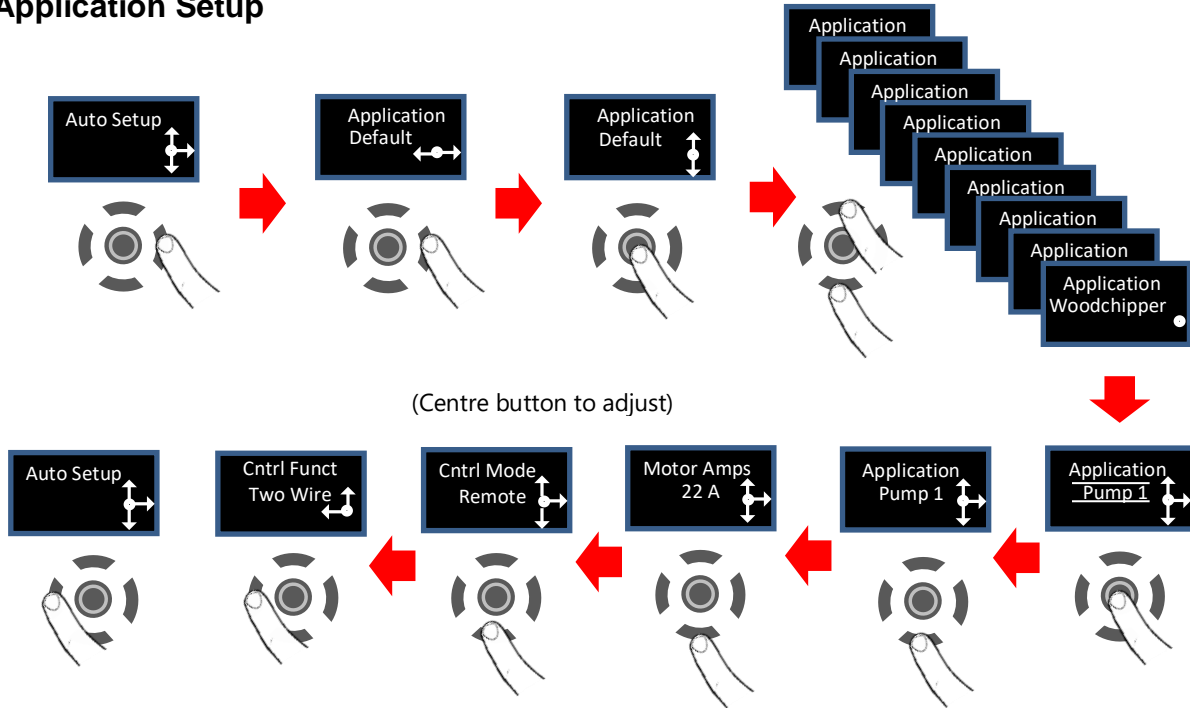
Application Setup

Auto Setup

Application Default

Application Default

Application

Application

Application

Application

Application

Application

Application

Application

Application Woodchipper

(Centre button to adjust)

Auto Setup

Cntrl Funct Two Wire

Cntrl Mode Remote

Motor Amps 22 A

Application Pump 1

Application Pump 1